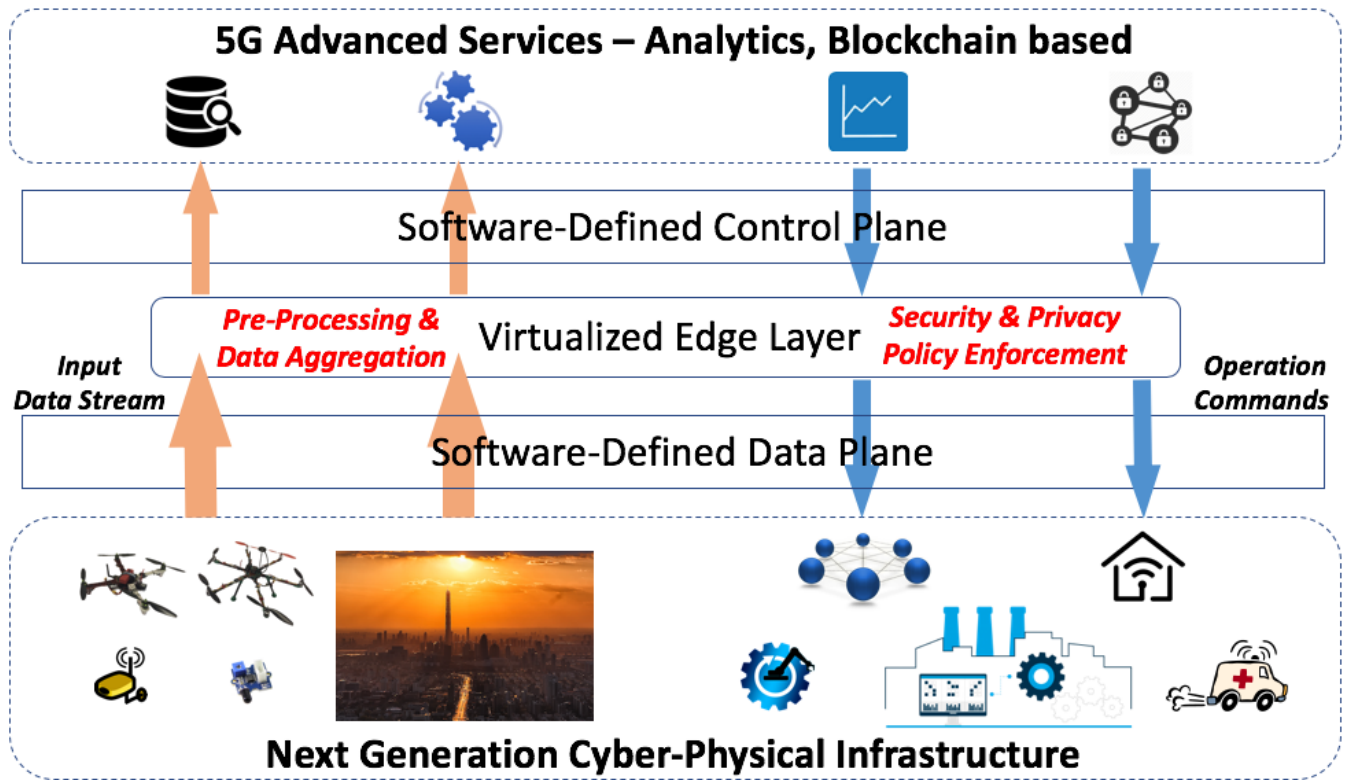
5G Advanced Services – Analytics, Blockchain based

Software-Defined Control Plane

Pre-Processing & Data Aggregation

Virtualized Edge Layer

Security & Privacy Policy Enforcement

Input Data Stream

Operation Commands

Software-Defined Data Plane

Next Generation Cyber-Physical Infrastructure